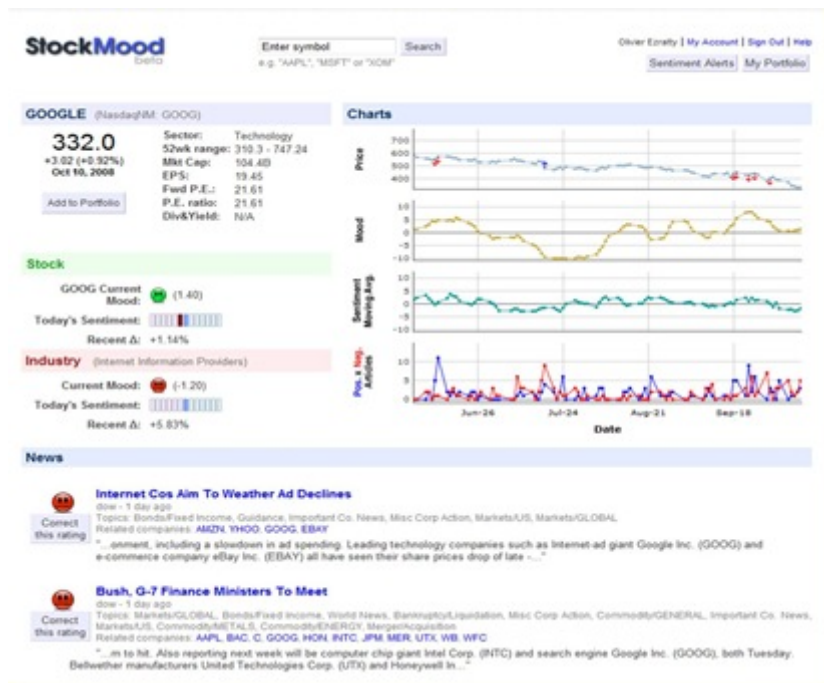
StockMood beta

Enter symbol Search
e.g. "AAPL", "MSFT" or "XOM"

Olivier Ezratty | My Account | Sign Out | Help
Sentiment Alerts My Portfolio

GOOGLE (NasdaqNM: GOOG)

332.0
+3.02 (+0.92%)
Oct 10, 2008

Add to Portfolio

| | |
|---|---|
| Sector: | Technology |
| 52wk range: | 310.3 - 747.24 |
| Mkt Cap: | 104.4B |
| EPS: | 19.45 |
| Fwd P.E.: | 21.61 |
| P.E. ratio: | 21.61 |
| Div&Yield: | N/A |

Charts

Price
700
600
500
400

Mood
10
5
0
-5
-10

Sentiment Moving Avg.
10
5
0
-5
-10

Pos. x Neg. Articles
10
5
0

Jun-26 Jul-24 Aug-21 Sep-18
Date

Stock

GOOG Current Mood: (1.40)
Today's Sentiment:
Recent Δ: +1.14%

Industry (Internet Information Providers)

Current Mood: (-1.20)
Today's Sentiment:
Recent Δ: +5.83%

News

Correct this rating

Internet Cos Aim To Weather Ad Declines
dow - 1 day ago
Topics: Bonds/Fixed Income, Guidance, Important Co. News, Misc Corp Action, Markets/US, Markets/GLOBAL
Related companies: AMZN, YHOO, GOOG, EBAY
"...onment, including a slowdown in ad spending. Leading technology companies such as Internet-ad giant Google Inc. (GOOG) and e-commerce company eBay Inc. (EBAY) all have seen their share prices drop of late -..."

Correct this rating

Bush, G-7 Finance Ministers To Meet
dow - 1 day ago
Topics: Markets/GLOBAL, Bonds/Fixed Income, World News, Bankruptcy/Liquidation, Misc Corp Action, Commodity/GENERAL, Important Co. News, Markets/US, Commodity/METALS, Commodity/ENERGY, Merger/Acquisition
Related companies: AAPL, BAC, C, GOOG, HON, INTC, JPM, MER, UTX, WB, WFC
"...m to hit. Also reporting next week will be computer chip giant Intel Corp. (INTC) and search engine Google Inc. (GOOG), both Tuesday. Bellwether manufacturers United Technologies Corp. (UTX) and Honeywell In..."